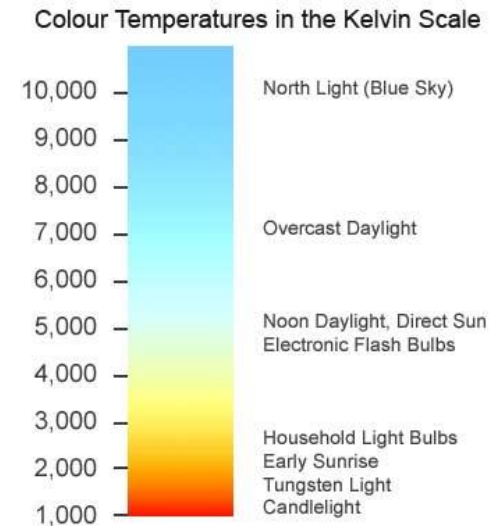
Colour Temperatures in the Kelvin Scale

10,000
9,000
8,000
7,000
6,000
5,000
4,000
3,000
2,000
1,000

North Light (Blue Sky)

Overcast Daylight

Noon Daylight, Direct Sun
Electronic Flash Bulbs

Household Light Bulbs
Early Sunrise
Tungsten Light
Candlelight